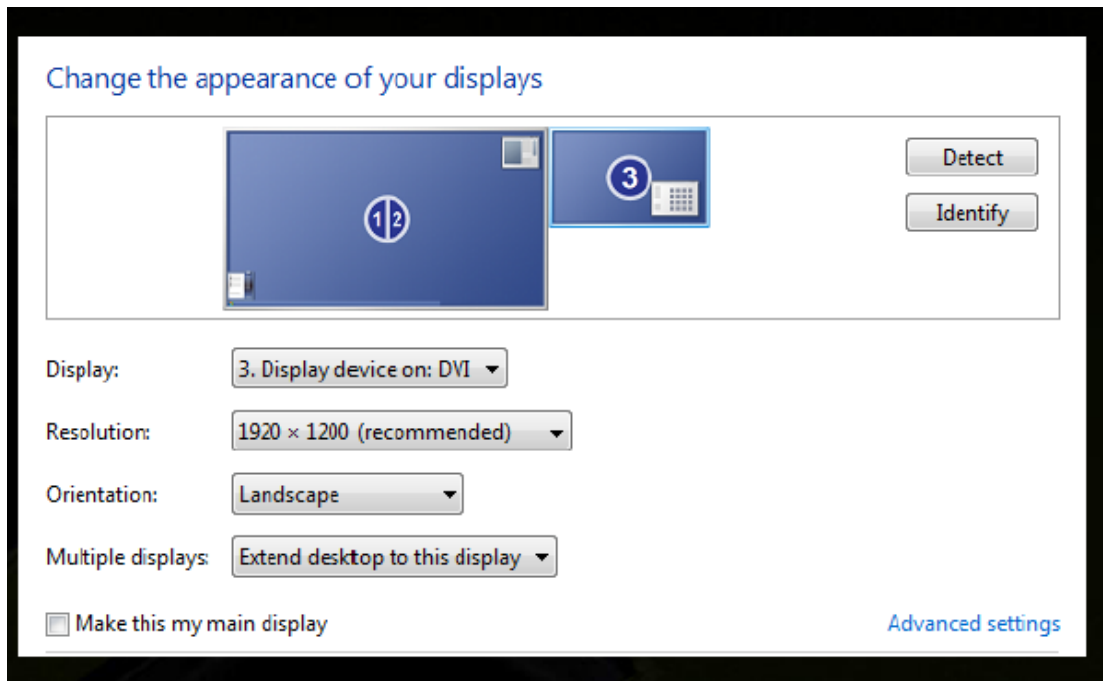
Change the appearance of your displays

1|2

3

Detect

Identify

Display: 3. Display device on: DVI

Resolution: 1920 × 1200 (recommended)

Orientation: Landscape

Multiple displays: Extend desktop to this display

Make this my main display

Advanced settings